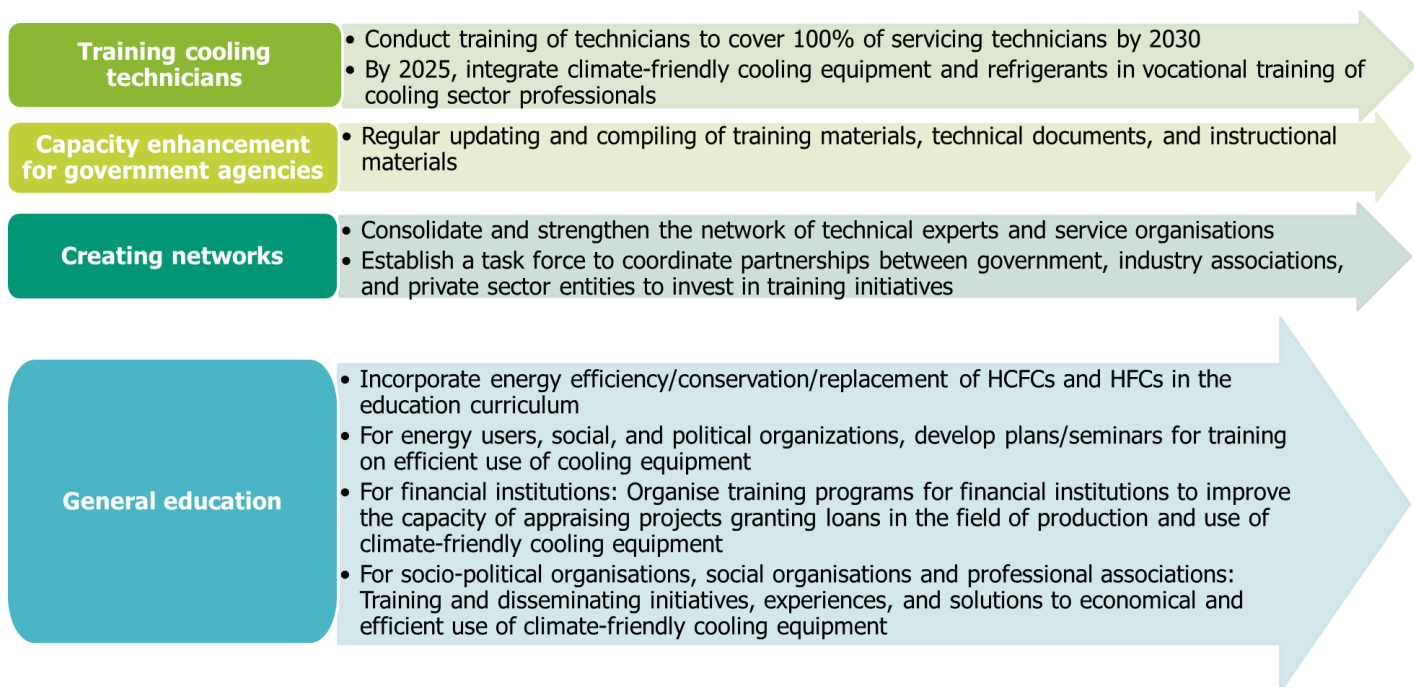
Training cooling technicians

• Conduct training of technicians to cover 100% of servicing technicians by 2030
• By 2025, integrate climate-friendly cooling equipment and refrigerants in vocational training of cooling sector professionals

Capacity enhancement for government agencies

• Regular updating and compiling of training materials, technical documents, and instructional materials

Creating networks

• Consolidate and strengthen the network of technical experts and service organisations
• Establish a task force to coordinate partnerships between government, industry associations, and private sector entities to invest in training initiatives

General education

• Incorporate energy efficiency/conservation/replacement of HCFCs and HFCs in the education curriculum
• For energy users, social, and political organizations, develop plans/seminars for training on efficient use of cooling equipment
• For financial institutions: Organise training programs for financial institutions to improve the capacity of appraising projects granting loans in the field of production and use of climate-friendly cooling equipment
• For socio-political organisations, social organisations and professional associations: Training and disseminating initiatives, experiences, and solutions to economical and efficient use of climate-friendly cooling equipment